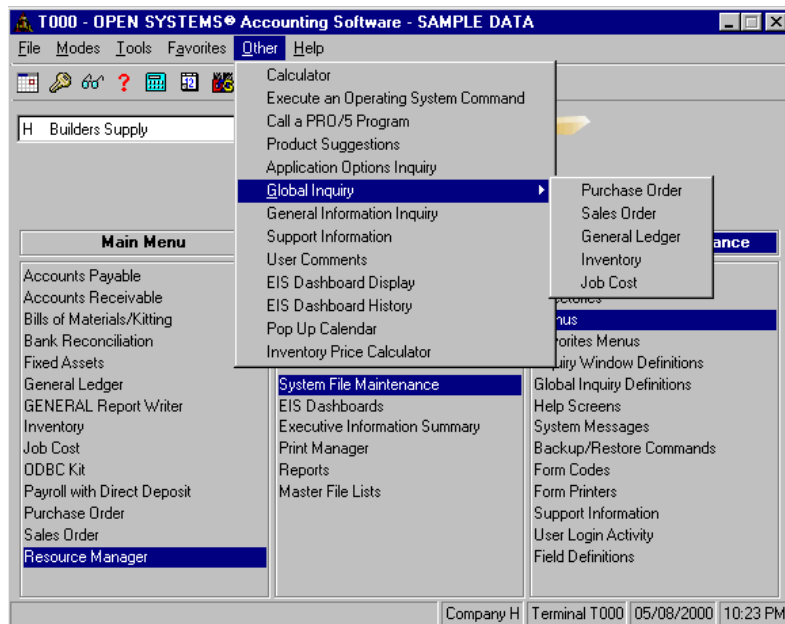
T000 - OPEN SYSTEMS® Accounting Software - SAMPLE DATA

File Modes Tools Favorites Other Help

H Builders Supply

Calculator
Execute an Operating System Command
Call a PRO/5 Program
Product Suggestions
Application Options Inquiry
Global Inquiry
General Information Inquiry
Support Information
User Comments
EIS Dashboard Display
EIS Dashboard History
Pop Up Calendar
Inventory Price Calculator

Purchase Order
Sales Order
General Ledger
Inventory
Job Cost

Main Menu

Accounts Payable
Accounts Receivable
Bills of Materials/Kitting
Bank Reconciliation
Fixed Assets
General Ledger
GENERAL Report Writer
Inventory
Job Cost
ODBC Kit
Payroll with Direct Deposit
Purchase Order
Sales Order
Resource Manager

System File Maintenance
EIS Dashboards
Executive Information Summary
Print Manager
Reports
Master File Lists

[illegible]ance

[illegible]ectories
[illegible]nus
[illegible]orites Menus
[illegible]uiry Window Definitions
Global Inquiry Definitions
Help Screens
System Messages
Backup/Restore Commands
Form Codes
Form Printers
Support Information
User Login Activity
Field Definitions

Company H | Terminal T000 | 05/08/2000 | 10:23 PM